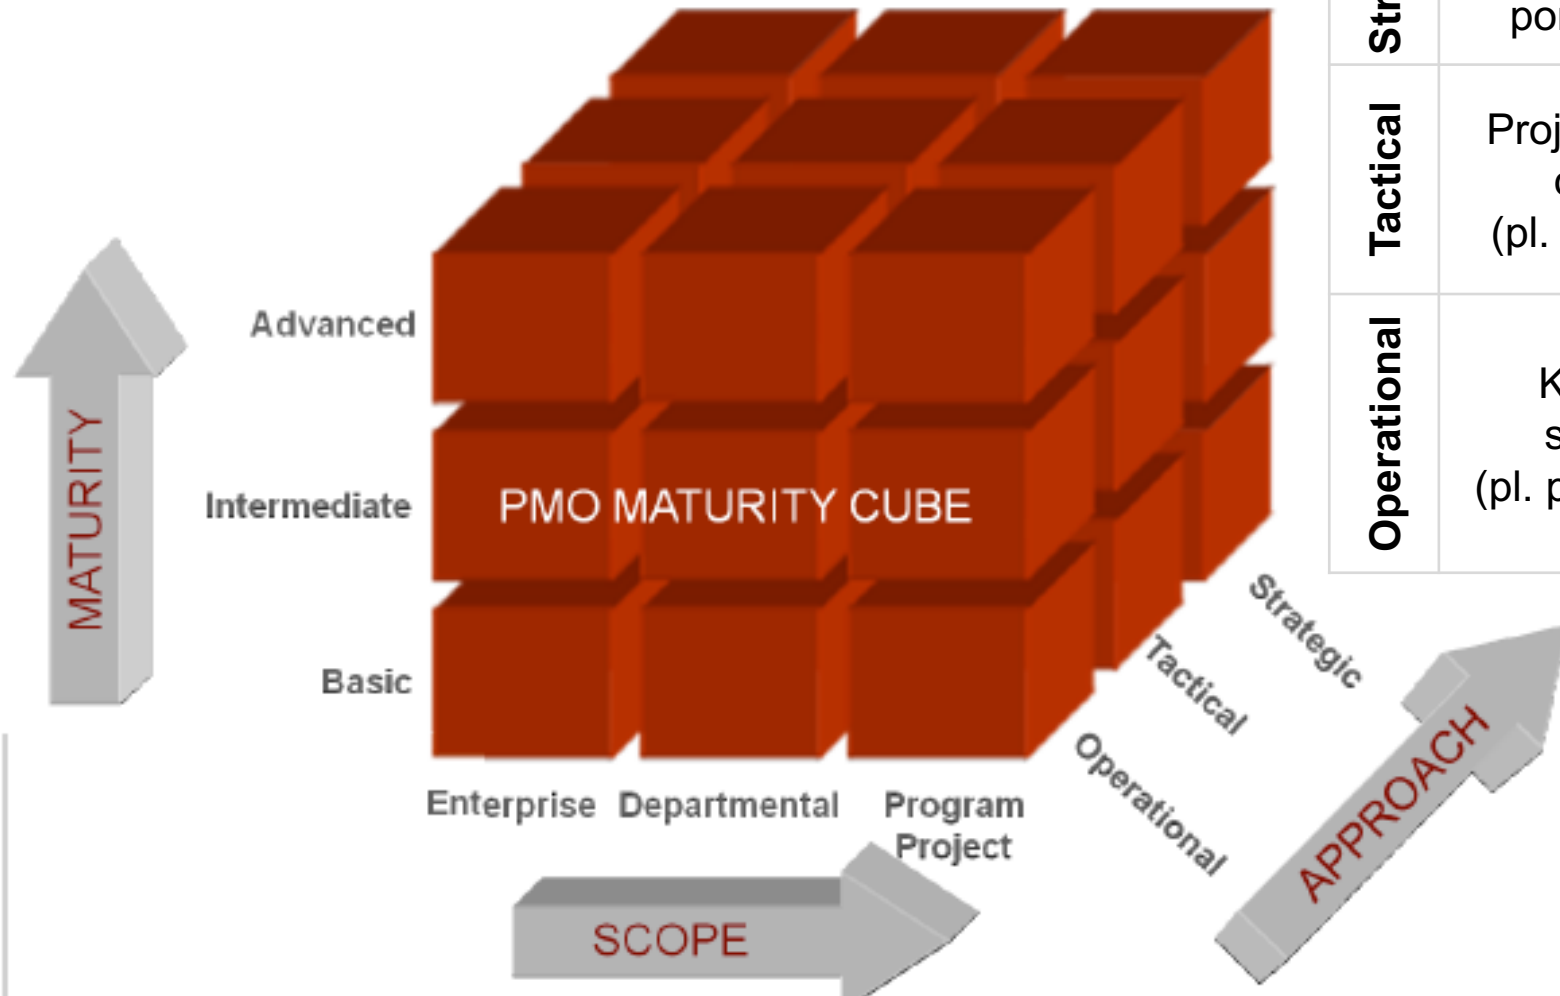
MATURITY

Advanced

Intermediate

Basic

PMO MATURITY CUBE

Enterprise Departmental Program Project

SCOPE

Strategic

Tactical

Operational

APPROACH

| Str | po |
|---|---|
| Tactical | Proj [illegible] (pl. |
| Operational | K s (pl. p |